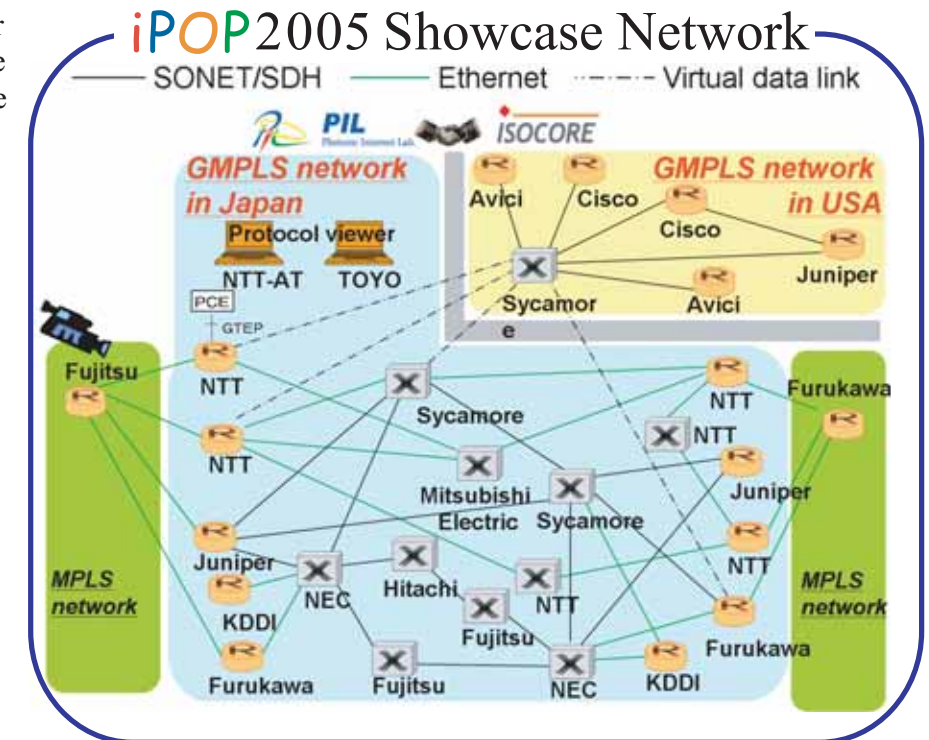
r
e
e

iPOP2005 Showcase Network

SONET/SDH Ethernet Virtual data link

PIL Photonic Internet Lab. ISOCORE

GMPLS network in Japan

Protocol viewer

NTT-AT TOYO

PCE

GTEP

GMPLS network in USA

Avici Cisco Cisco Juniper Sycamore Avici

Fujitsu

NTT

NTT

Sycamore

Mitsubishi Electric

Sycamore

NTT

NTT

Juniper

NTT

Furukawa

Juniper

KDDI

NEC

Hitachi

NTT

Fujitsu

Furukawa

Fujitsu

NEC

KDDI

Furukawa

MPLS network

MPLS network